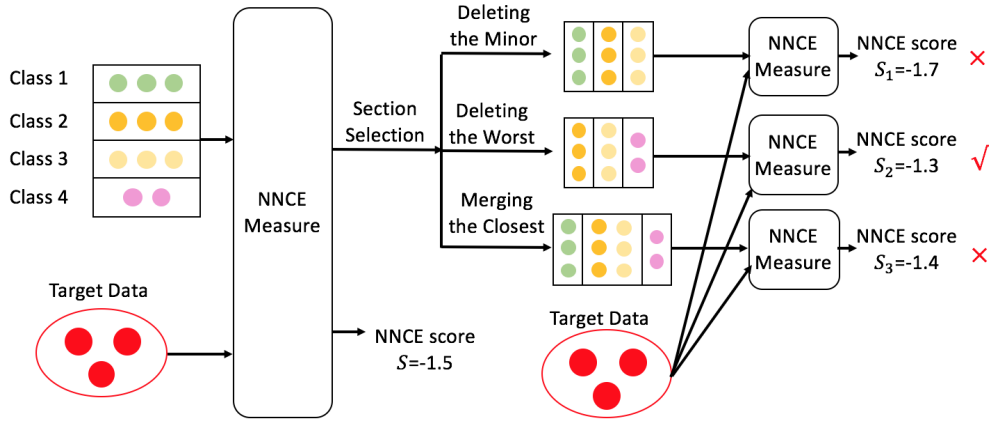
Class 1
Class 2
Class 3
Class 4

Target Data

NNCE Measure

NNCE score
$S$=-1.5

Section Selection

Deleting the Minor

Deleting the Worst

Merging the Closest

Target Data

NNCE Measure

NNCE Measure

NNCE Measure

NNCE score
$S_1$=-1.7 ×

NNCE score
$S_2$=-1.3 √

NNCE score
$S_3$=-1.4 ×